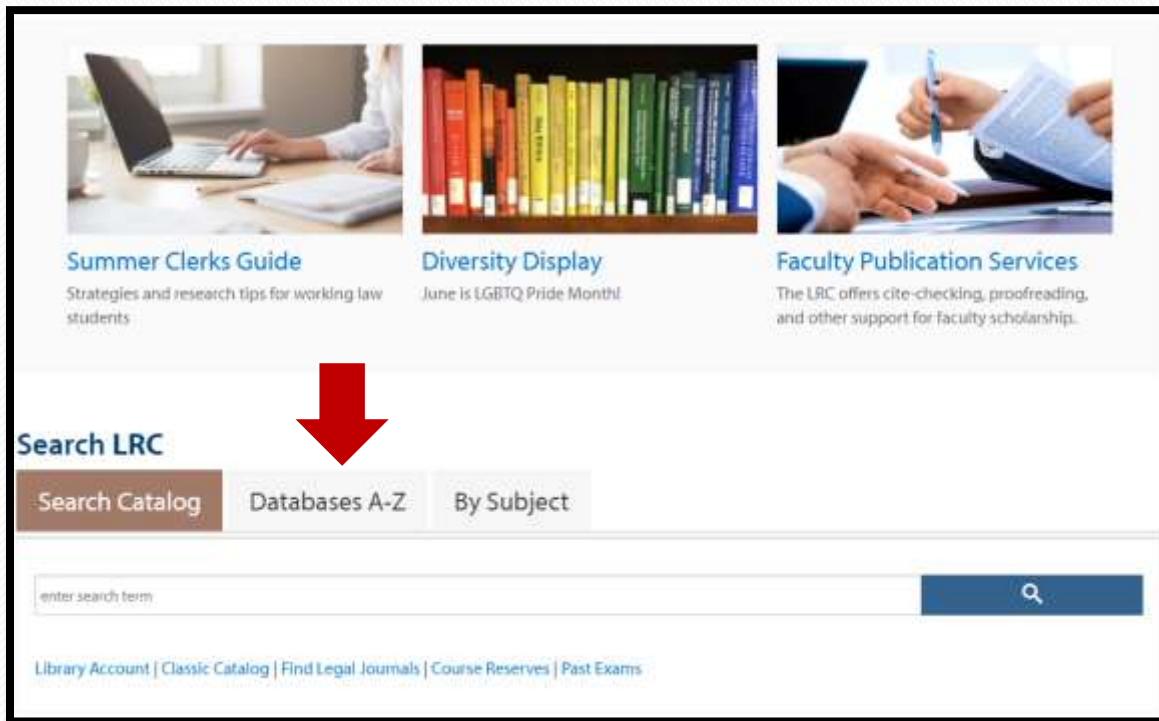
Summer Clerks Guide
Strategies and research tips for working law students

Diversity Display
June is LGBTQ Pride Month!

Faculty Publication Services
The LRC offers cite-checking, proofreading, and other support for faculty scholarship.

Search LRC

Search Catalog | Databases A-Z | By Subject

enter search term

Library Account | Classic Catalog | Find Legal Journals | Course Reserves | Past Exams